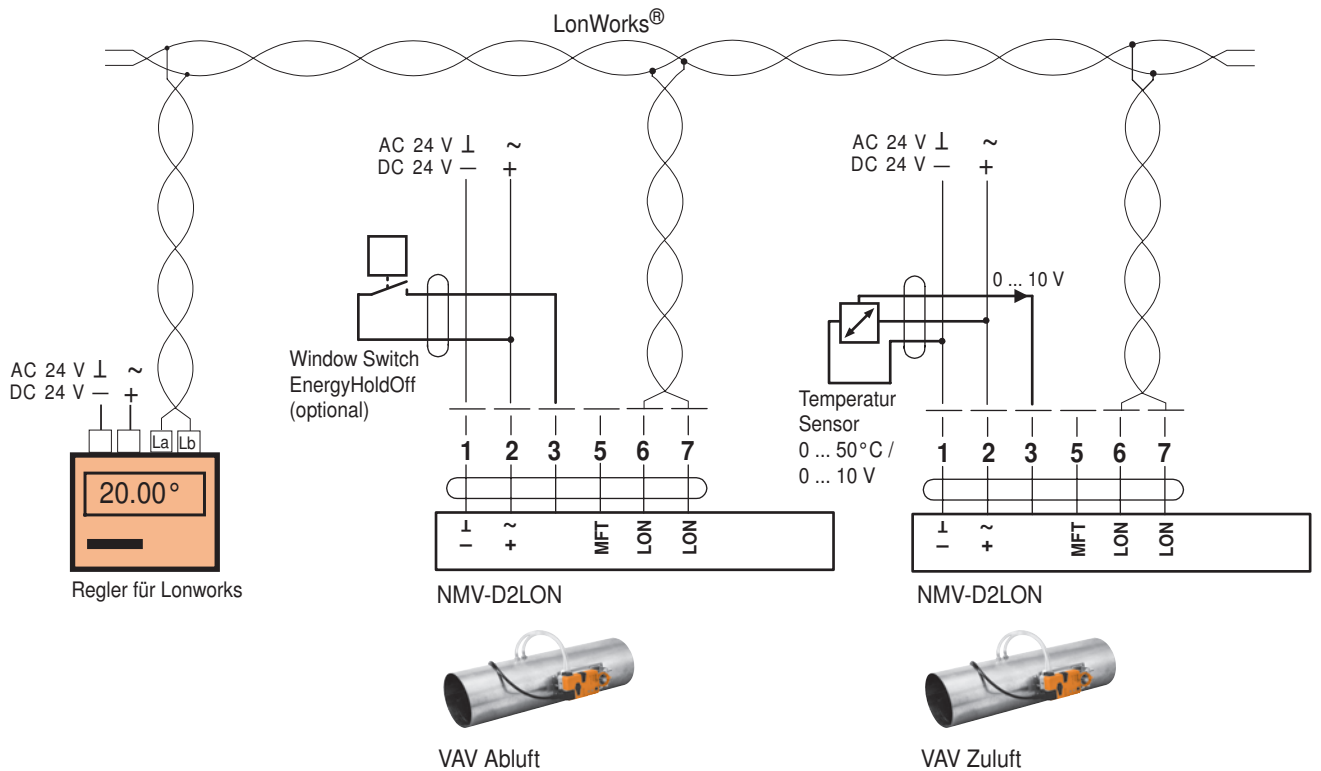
LonWorks®

AC 24 V ⊥ ~
DC 24 V — +

La Lb

20.00°

Regler für Lonworks

AC 24 V ⊥ ~
DC 24 V — +

Window Switch
EnergyHoldOff
(optional)

1 2 3 5 6 7

⊥ ~
— + MFT LON LON

NMV-D2LON

VAV Abluft

AC 24 V ⊥ ~
DC 24 V — +

0 ... 10 V

Temperatur
Sensor
0 ... 50°C /
0 ... 10 V

1 2 3 5 6 7

⊥ ~
— + MFT LON LON

NMV-D2LON

VAV Zuluft